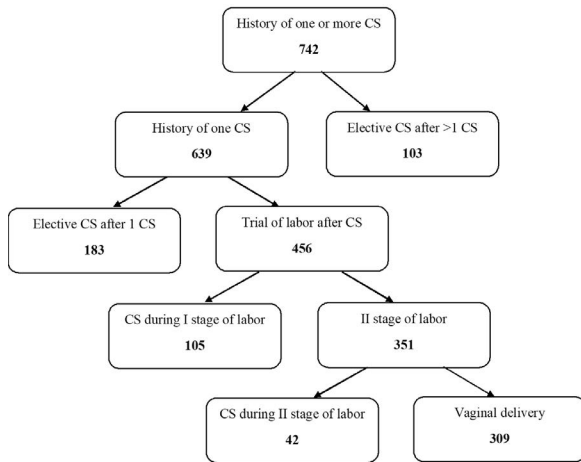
History of one or more CS
742

History of one CS
639

Elective CS after >1 CS
103

Elective CS after 1 CS
183

Trial of labor after CS
456

CS during I stage of labor
105

II stage of labor
351

CS during II stage of labor
42

Vaginal delivery
309